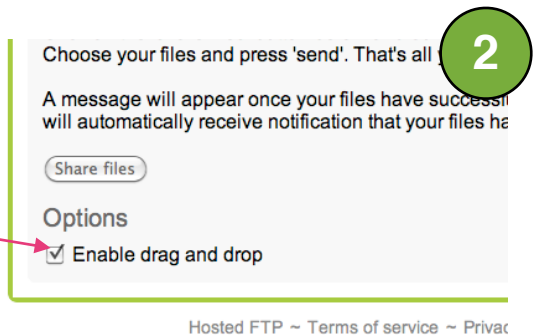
Choose your files and press 'send'. That's all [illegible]

2

A message will appear once your files have successi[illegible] will automatically receive notification that your files ha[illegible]

Share files

Options

Enable drag and drop

Hosted FTP ~ Terms of service ~ Privac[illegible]